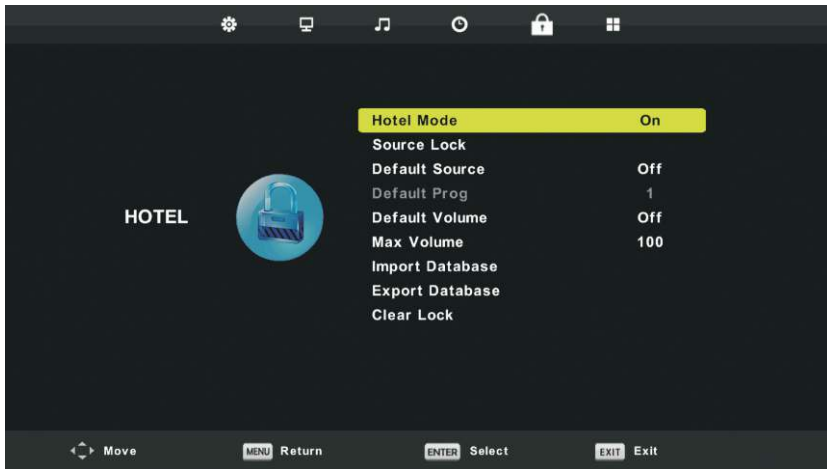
HOTEL

| | |
|---|---|
| Hotel Mode | On |
| Source Lock | |
| Default Source | Off |
| Default Prog | 1 |
| Default Volume | Off |
| Max Volume | 100 |
| Import Database | |
| Export Database | |
| Clear Lock | |

Move MENU Return ENTER Select EXIT Exit